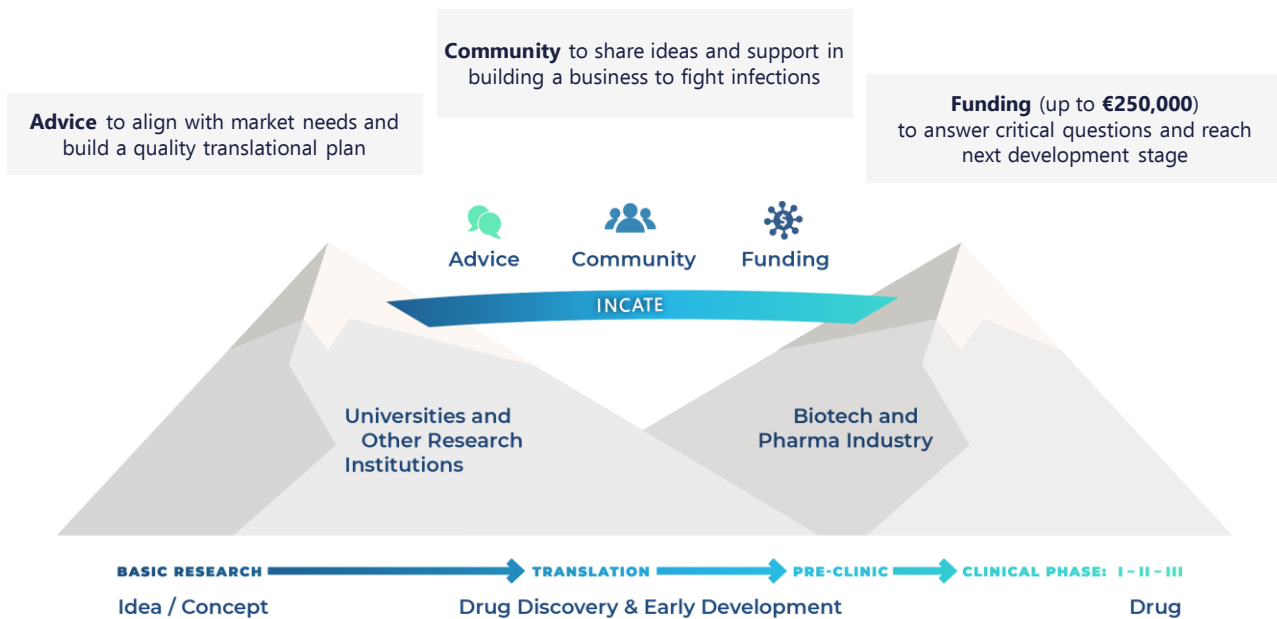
**Community** to share ideas and support in building a business to fight infections

**Advice** to align with market needs and build a quality translational plan

**Funding** (up to **€250,000**) to answer critical questions and reach next development stage

Advice

Community

Funding

INCATE

Universities and Other Research Institutions

Biotech and Pharma Industry

BASIC RESEARCH

TRANSLATION

PRE-CLINIC

CLINICAL PHASE: I – II – III

Idea / Concept

Drug Discovery & Early Development

Drug